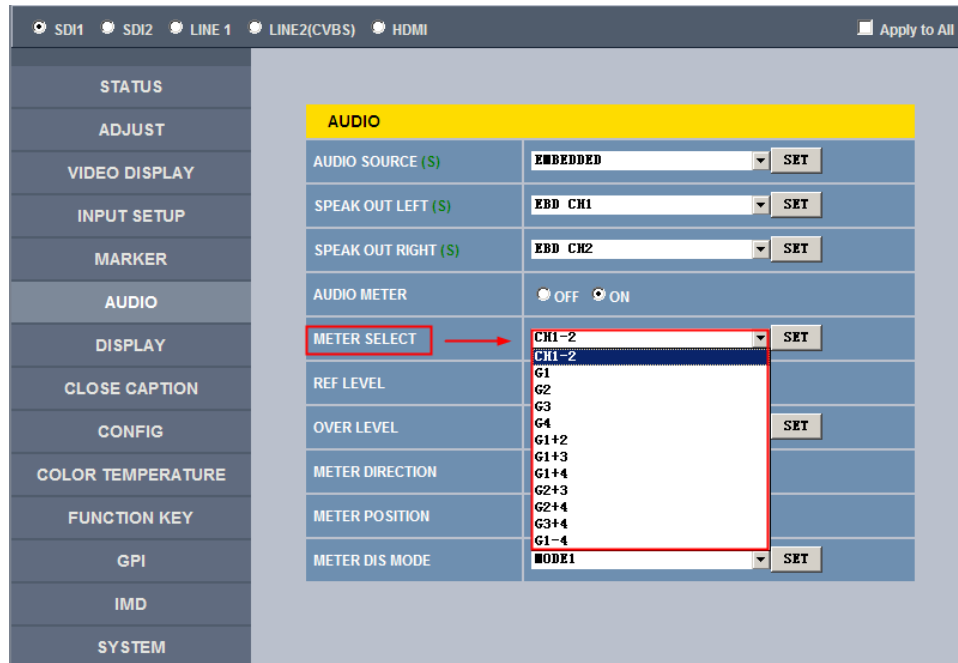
SDI1 SDI2 LINE 1 LINE2(CVBS) HDMI

Apply to All

STATUS
ADJUST
VIDEO DISPLAY
INPUT SETUP
MARKER
AUDIO
DISPLAY
CLOSE CAPTION
CONFIG
COLOR TEMPERATURE
FUNCTION KEY
GPI
IMD
SYSTEM

AUDIO

| | | |
|---|---|---|
| AUDIO SOURCE (S) | EMBEDDED | SET |
| SPEAK OUT LEFT (S) | EBD CH1 | SET |
| SPEAK OUT RIGHT (S) | EBD CH2 | SET |
| AUDIO METER | OFF ON | |
| METER SELECT | CH1-2 | SET |
| REF LEVEL | | |
| OVER LEVEL | | SET |
| METER DIRECTION | | |
| METER POSITION | | |
| METER DIS MODE | MODE1 | SET |

CH1-2
G1
G2
G3
G4
G1+2
G1+3
G1+4
G2+3
G2+4
G3+4
G1-4